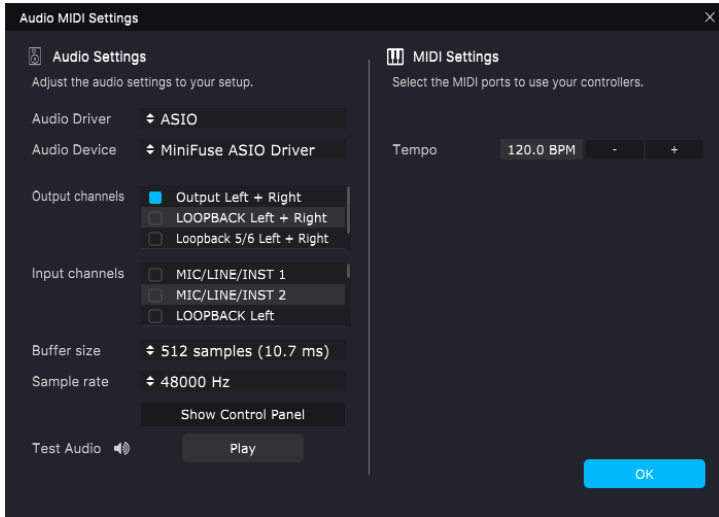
Audio MIDI Settings

Audio Settings
Adjust the audio settings to your setup.

Audio Driver ≑ ASIO
Audio Device ≑ MiniFuse ASIO Driver

Output channels
Output Left + Right
LOOPBACK Left + Right
Loopback 5/6 Left + Right

Input channels
MIC/LINE/INST 1
MIC/LINE/INST 2
LOOPBACK Left

Buffer size ≑ 512 samples (10.7 ms)
Sample rate ≑ 48000 Hz

Show Control Panel

Test Audio Play

MIDI Settings
Select the MIDI ports to use your controllers.

Tempo 120.0 BPM - +

OK